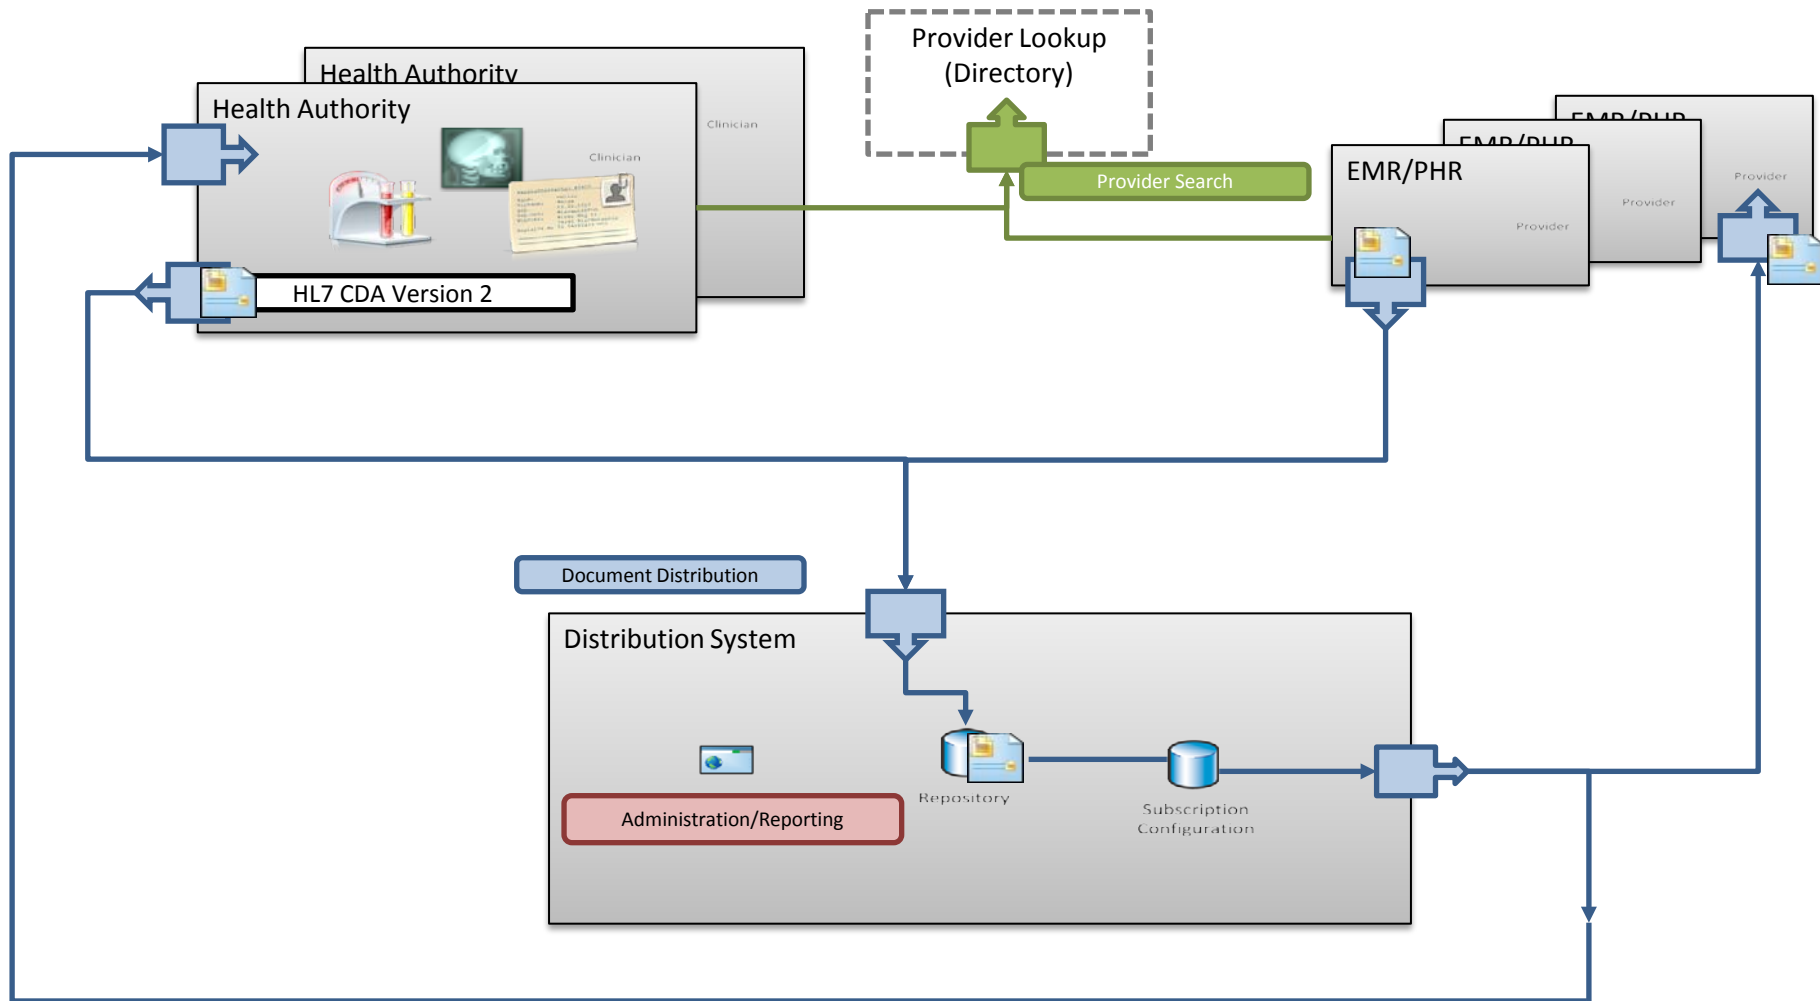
Provider Lookup (Directory)

Health Authority

Clinician

Health Authority

Clinician

HL7 CDA Version 2

Provider Search

EMR/PHR

EMR/PHR

EMR/PHR

Provider

Provider

Provider

Document Distribution

Distribution System

Administration/Reporting

Repository

Subscription Configuration